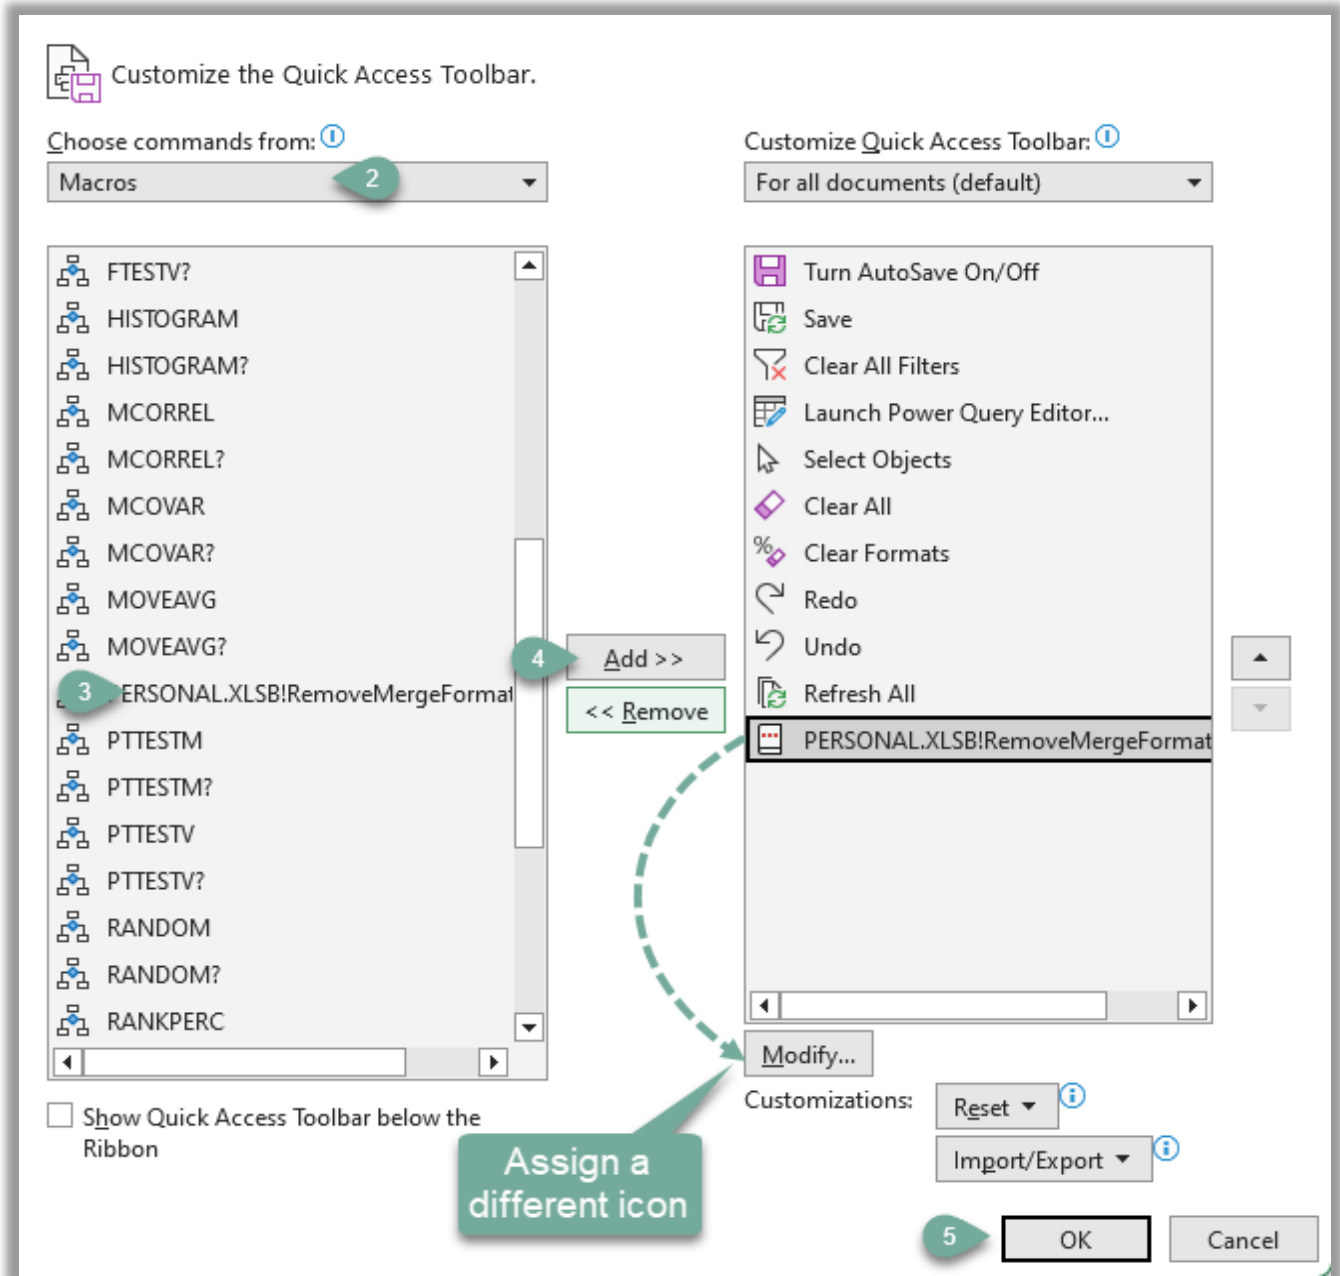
Customize the Quick Access Toolbar.

Choose commands from:

Macros

2

FTESTV?
HISTOGRAM
HISTOGRAM?
MCORREL
MCORREL?
MCOVAR
MCOVAR?
MOVEAVG
MOVEAVG?
3 ERSONAL.XLSB!RemoveMergeFormat
PTTESTM
PTTESTM?
PTTESTV
PTTESTV?
RANDOM
RANDOM?
RANKPERC

4 Add >>
<< Remove

Customize Quick Access Toolbar:

For all documents (default)

Turn AutoSave On/Off
Save
Clear All Filters
Launch Power Query Editor...
Select Objects
Clear All
Clear Formats
Redo
Undo
Refresh All
PERSONAL.XLSB!RemoveMergeFormat

Modify...

Customizations:
Reset
Import/Export

Show Quick Access Toolbar below the Ribbon

Assign a different icon

5 OK
Cancel